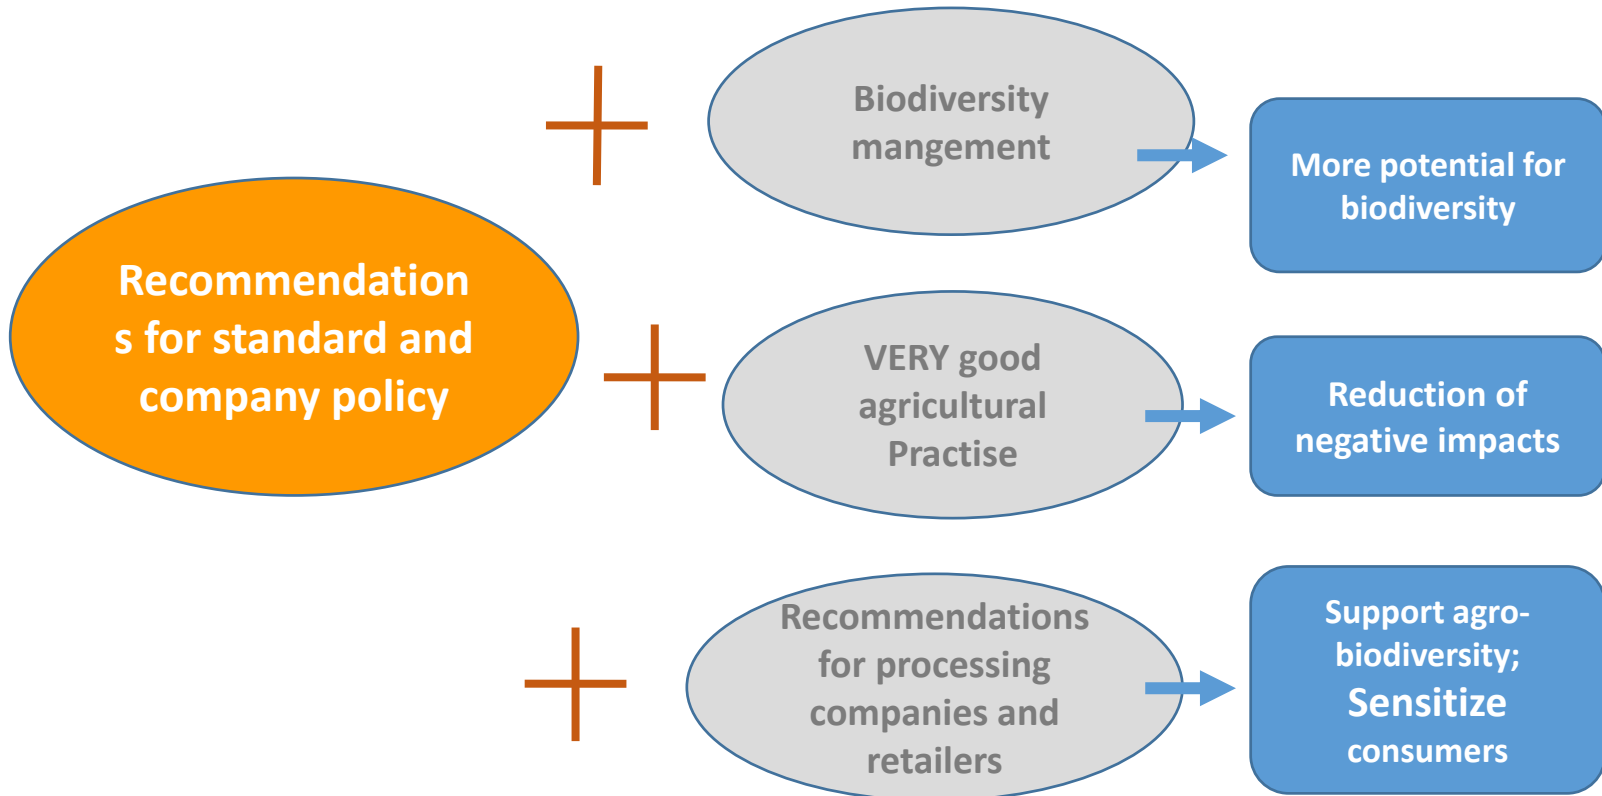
Recommendations for standard and company policy

Biodiversity mangement

More potential for biodiversity

VERY good agricultural Practise

Reduction of negative impacts

Recommendations for processing companies and retailers

Support agro-biodiversity; Sensitize consumers